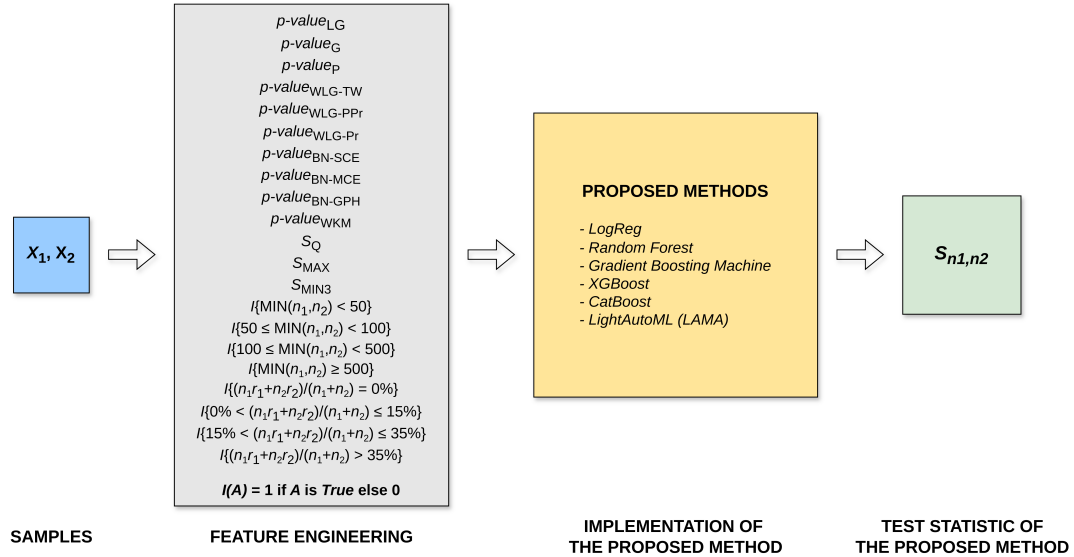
$X_1$, $X_2$

$p\text{-}value_{LG}$
$p\text{-}value_{G}$
$p\text{-}value_{P}$
$p\text{-}value_{WLG\text{-}TW}$
$p\text{-}value_{WLG\text{-}PPr}$
$p\text{-}value_{WLG\text{-}Pr}$
$p\text{-}value_{BN\text{-}SCE}$
$p\text{-}value_{BN\text{-}MCE}$
$p\text{-}value_{BN\text{-}GPH}$
$p\text{-}value_{WKM}$
$S_Q$
$S_{MAX}$
$S_{MIN3}$
$I\{MIN(n_1,n_2) < 50\}$
$I\{50 \leq MIN(n_1,n_2) < 100\}$
$I\{100 \leq MIN(n_1,n_2) < 500\}$
$I\{MIN(n_1,n_2) \geq 500\}$
$I\{(n_1r_1+n_2r_2)/(n_1+n_2) = 0\%\}$
$I\{0\% < (n_1r_1+n_2r_2)/(n_1+n_2) \leq 15\%\}$
$I\{15\% < (n_1r_1+n_2r_2)/(n_1+n_2) \leq 35\%\}$
$I\{(n_1r_1+n_2r_2)/(n_1+n_2) > 35\%\}$

I(A) = 1 if A is True else 0

PROPOSED METHODS

- LogReg
- Random Forest
- Gradient Boosting Machine
- XGBoost
- CatBoost
- LightAutoML (LAMA)

$S_{n1,n2}$

SAMPLES

FEATURE ENGINEERING

IMPLEMENTATION OF THE PROPOSED METHOD

TEST STATISTIC OF THE PROPOSED METHOD